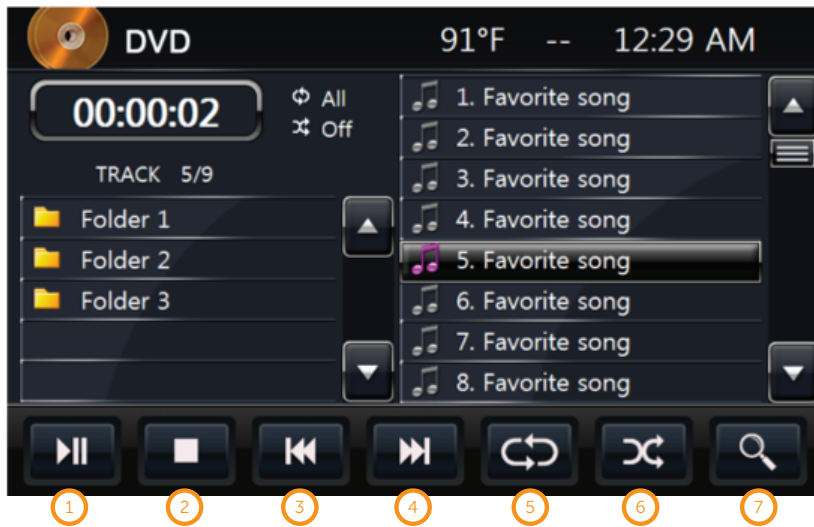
DVD 91°F -- 12:29 AM

00:00:02

All
Off

TRACK 5/9

Folder 1
Folder 2
Folder 3

1. Favorite song
2. Favorite song
3. Favorite song
4. Favorite song
5. Favorite song
6. Favorite song
7. Favorite song
8. Favorite song

1 2 3 4 5 6 7